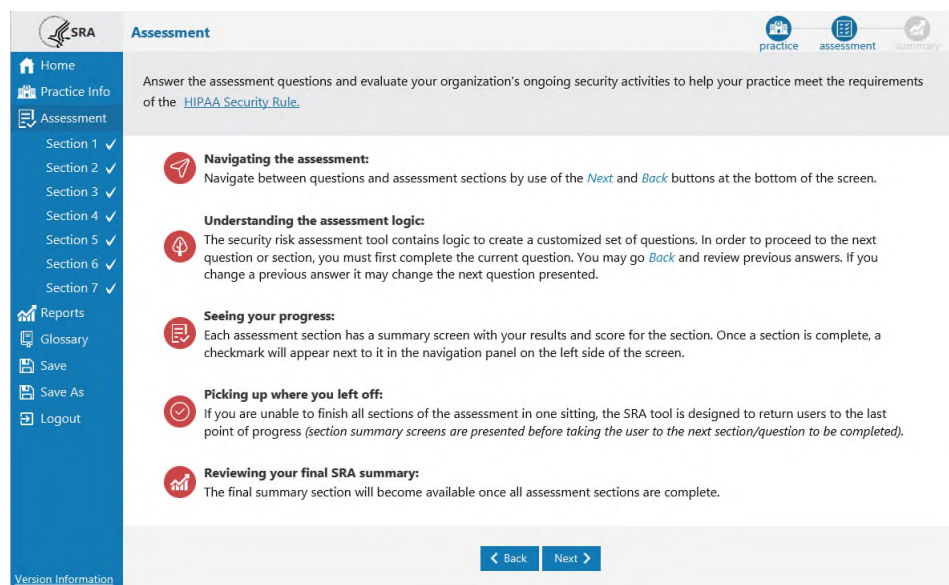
SRA

Home
Practice Info
Assessment
Section 1 ✓
Section 2 ✓
Section 3 ✓
Section 4 ✓
Section 5 ✓
Section 6 ✓
Section 7 ✓
Reports
Glossary
Save
Save As
Logout

Version Information

Assessment

practice assessment summary

Answer the assessment questions and evaluate your organization's ongoing security activities to help your practice meet the requirements of the HIPAA Security Rule.

Navigating the assessment:
Navigate between questions and assessment sections by use of the Next and Back buttons at the bottom of the screen.

Understanding the assessment logic:
The security risk assessment tool contains logic to create a customized set of questions. In order to proceed to the next question or section, you must first complete the current question. You may go Back and review previous answers. If you change a previous answer it may change the next question presented.

Seeing your progress:
Each assessment section has a summary screen with your results and score for the section. Once a section is complete, a checkmark will appear next to it in the navigation panel on the left side of the screen.

Picking up where you left off:
If you are unable to finish all sections of the assessment in one sitting, the SRA tool is designed to return users to the last point of progress (section summary screens are presented before taking the user to the next section/question to be completed).

Reviewing your final SRA summary:
The final summary section will become available once all assessment sections are complete.

Back Next